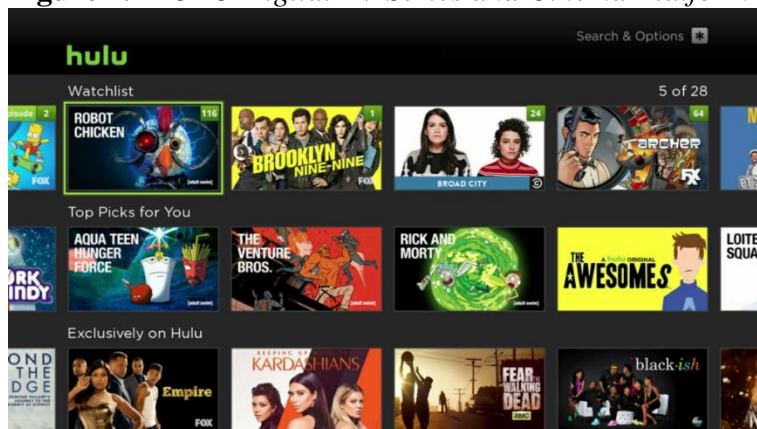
hulu

Search & Options

Watchlist

5 of 28

pisode 2

ROBOT CHICKEN 116

[adult swim]

BROOKLYN NINE-NINE 1

FOX

24

BROAD CITY

64

ARCHER

FX

Top Picks for You

AQUA TEEN HUNGER FORCE

[adult swim]

THE VENTURE BROS.

[adult swim]

RICK AND MORTY

[adult swim]

a hulu ORIGINAL THE AWESOMES

LOITE SQUA

Exclusively on Hulu

OND THE DGE

Empire

FOX

KEEPING UP WITH THE KARDASHIANS

FEAR THE WALKING DEAD

AMC

black-ish